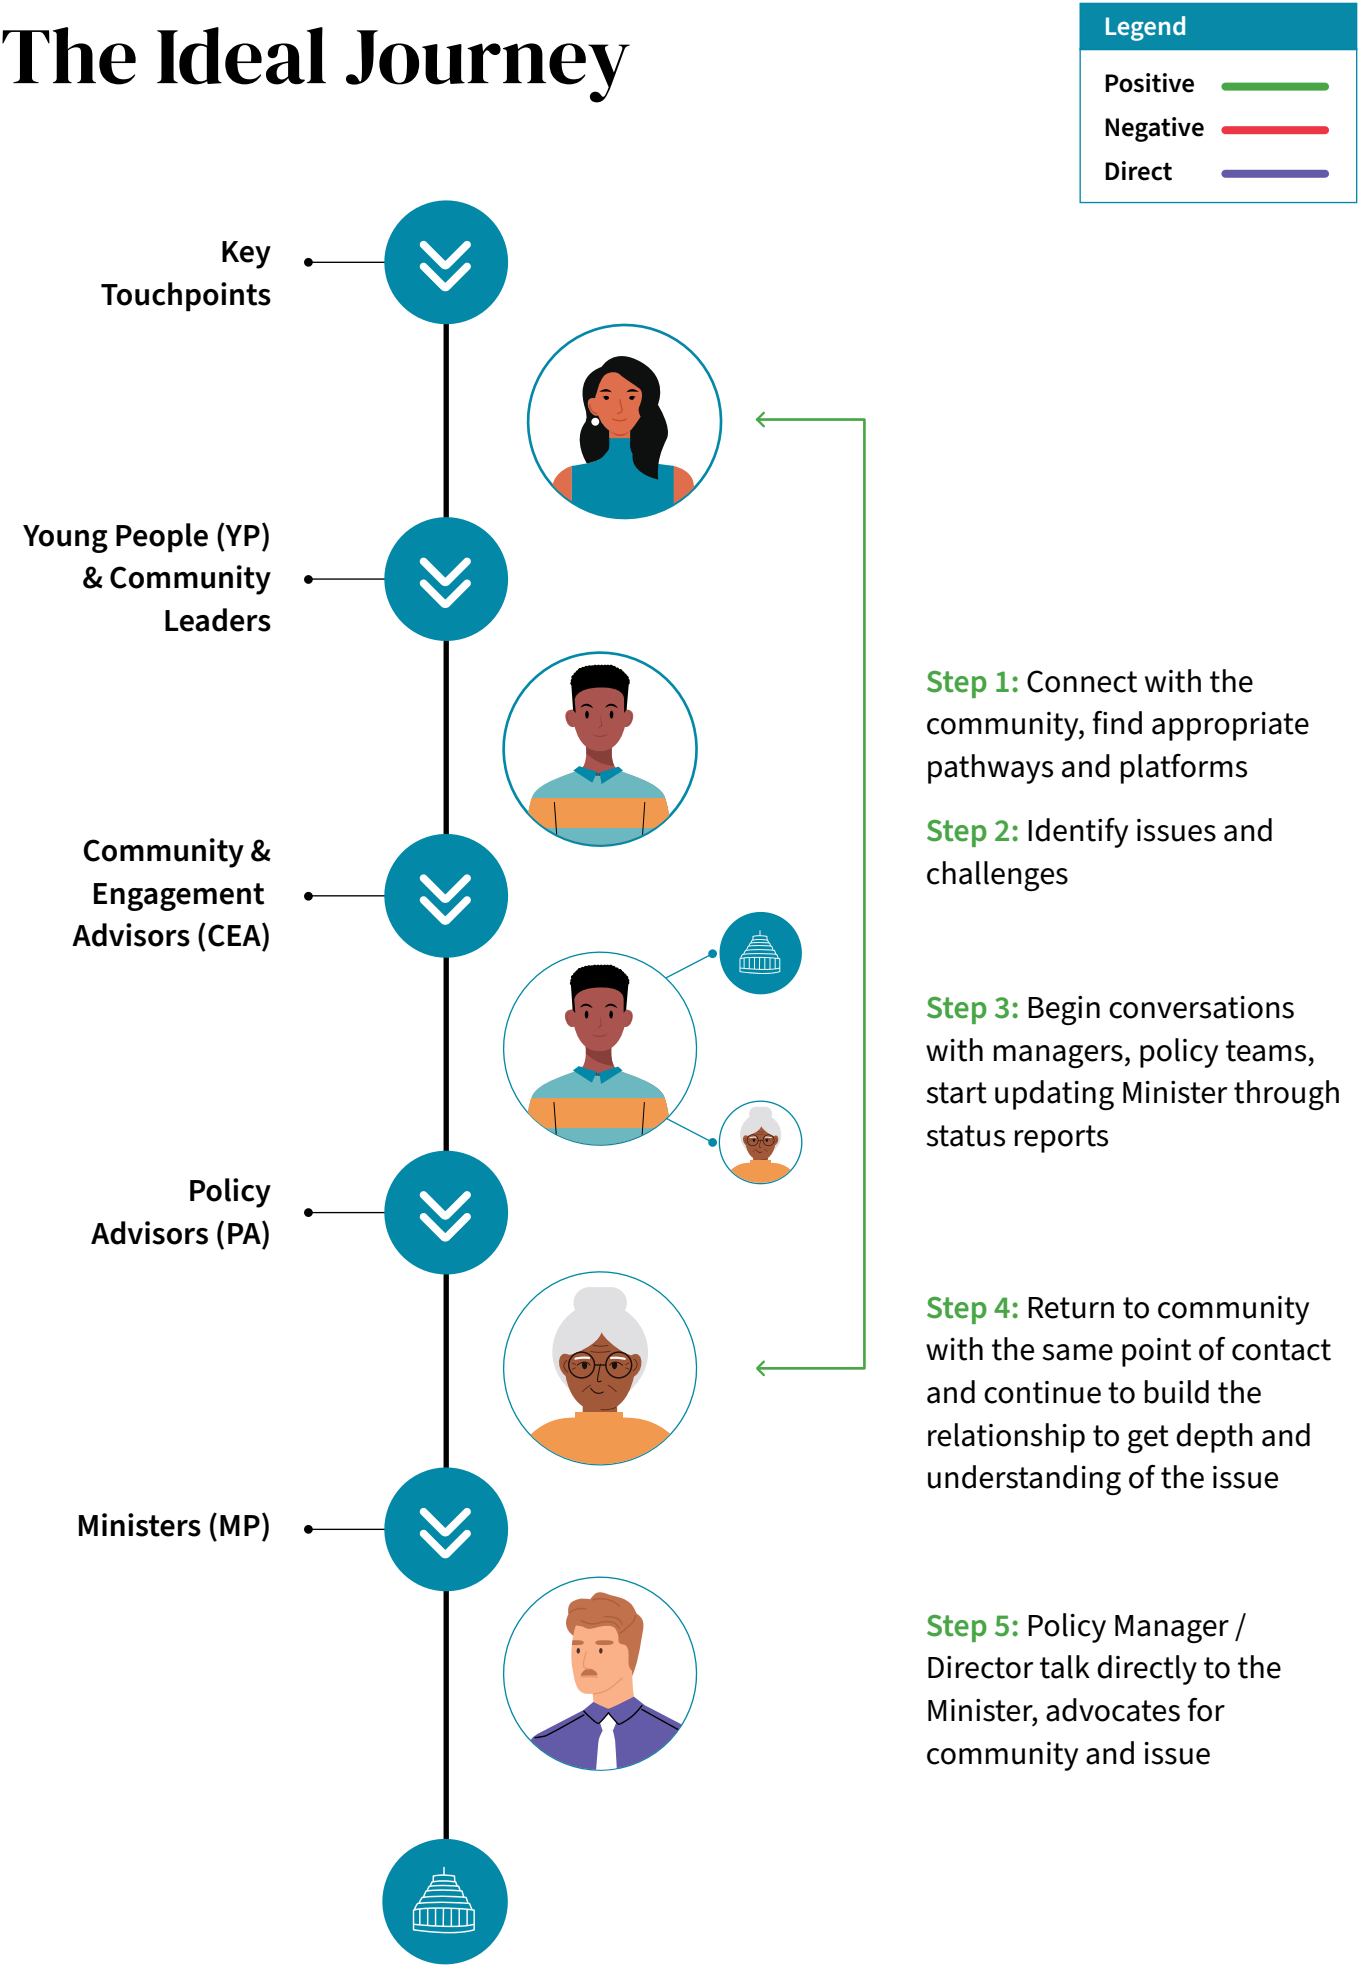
The Ideal Journey

Legend
Positive
Negative
Direct

Key Touchpoints

Young People (YP) & Community Leaders

Community & Engagement Advisors (CEA)

Policy Advisors (PA)

Ministers (MP)

Step 1: Connect with the community, find appropriate pathways and platforms

Step 2: Identify issues and challenges

Step 3: Begin conversations with managers, policy teams, start updating Minister through status reports

Step 4: Return to community with the same point of contact and continue to build the relationship to get depth and understanding of the issue

Step 5: Policy Manager / Director talk directly to the Minister, advocates for community and issue